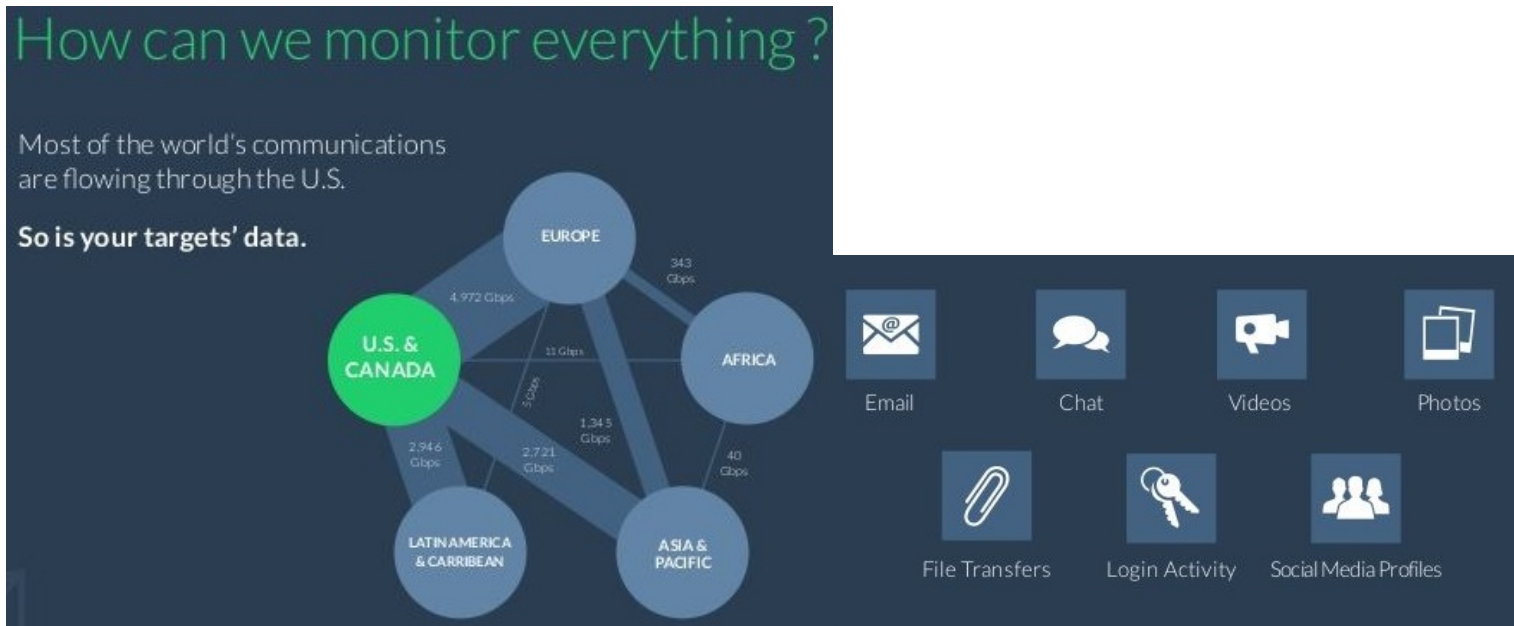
How can we monitor everything ?

Most of the world's communications are flowing through the U.S.

So is your targets' data.

EUROPE

343 Gbps

4,972 Gbps

U.S. & CANADA

11 Gbps

AFRICA

5 Gbps

1,345 Gbps

2,946 Gbps

2,721 Gbps

40 Gbps

LATIN AMERICA & CARRIBEAN

ASIA & PACIFIC

Email

Chat

Videos

Photos

File Transfers

Login Activity

Social Media Profiles